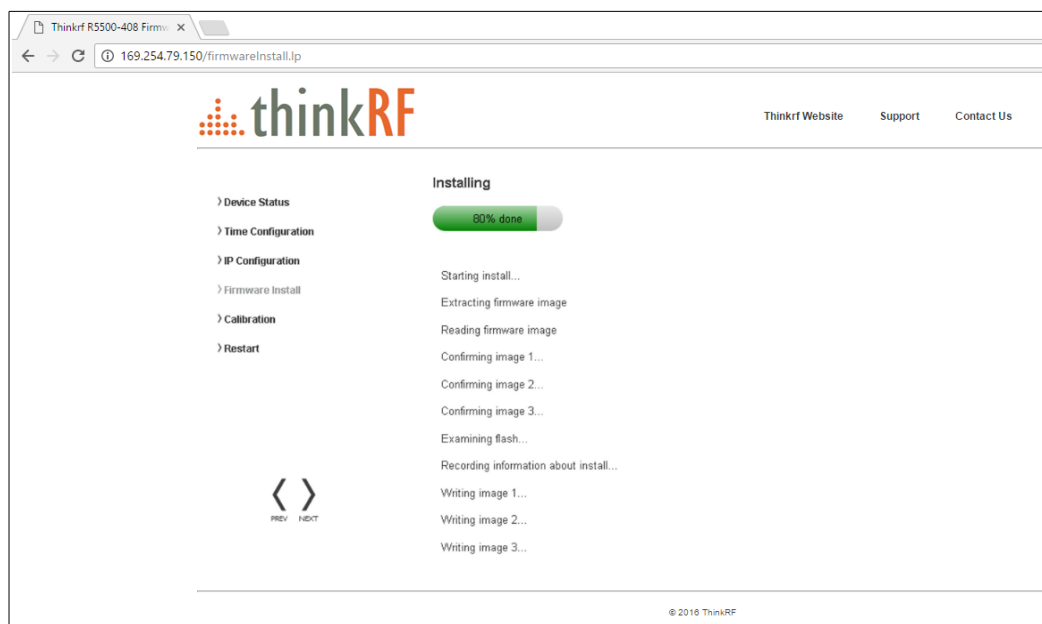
Thinkrf R5500-408 Firmw ×

169.254.79.150/firmwareInstall.lp

thinkRF

Thinkrf Website Support Contact Us

› Device Status
› Time Configuration
› IP Configuration
› Firmware Install
› Calibration
› Restart

Installing

80% done

Starting install...
Extracting firmware image
Reading firmware image
Confirming image 1...
Confirming image 2...
Confirming image 3...
Examining flash...
Recording information about install...
Writing image 1...
Writing image 2...
Writing image 3...

PREV NEXT

© 2016 ThinkRF